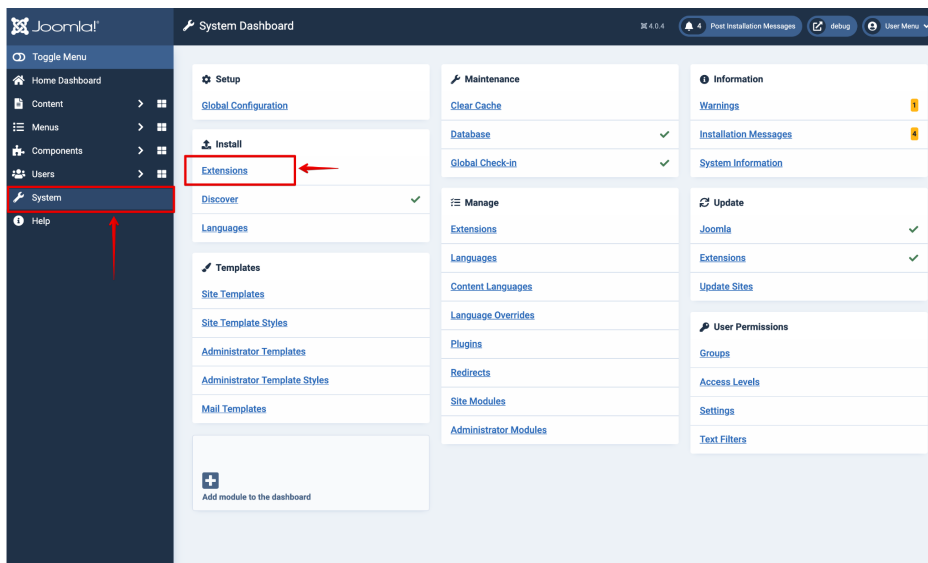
Joomla!

System Dashboard

4.0.4

4 Post Installation Messages

debug

User Menu

Toggle Menu

Home Dashboard

Content

Menus

Components

Users

System

Help

Setup

Global Configuration

Install

Extensions

Discover

Languages

Templates

Site Templates

Site Template Styles

Administrator Templates

Administrator Template Styles

Mail Templates

Add module to the dashboard

Maintenance

Clear Cache

Database

Global Check-in

Manage

Extensions

Languages

Content Languages

Language Overrides

Plugins

Redirects

Site Modules

Administrator Modules

Information

Warnings 1

Installation Messages 4

System Information

Update

Joomla

Extensions

Update Sites

User Permissions

Groups

Access Levels

Settings

Text Filters